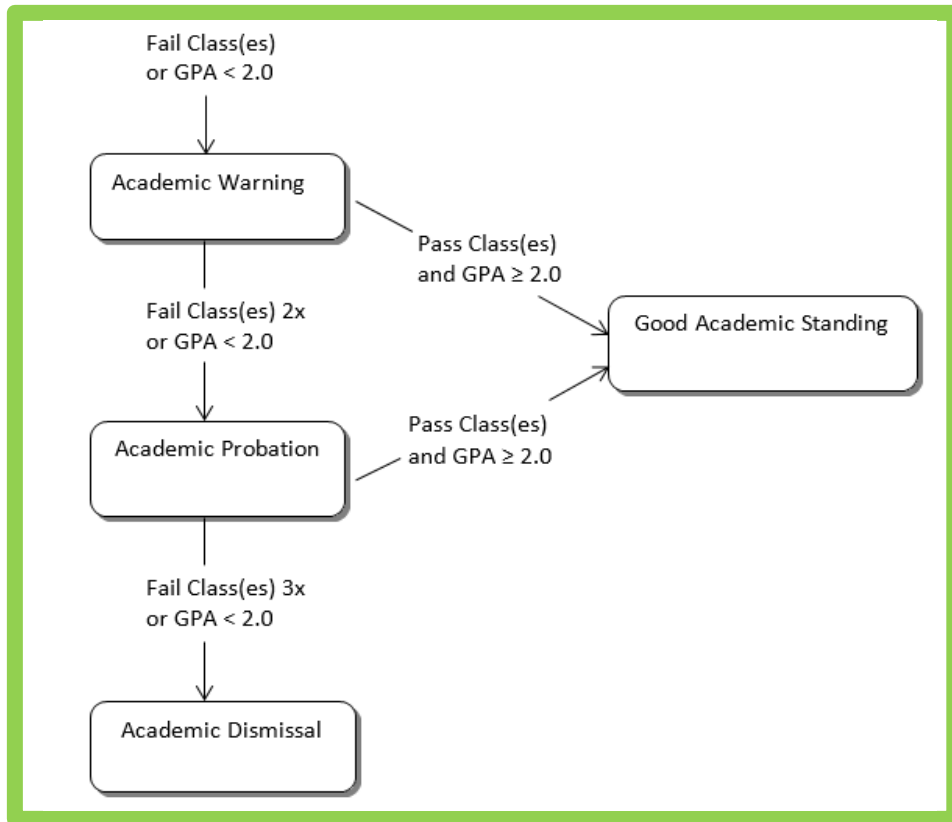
Fail Class(es) or GPA < 2.0

Academic Warning

Pass Class(es) and GPA ≥ 2.0

Good Academic Standing

Fail Class(es) 2x or GPA < 2.0

Academic Probation

Pass Class(es) and GPA ≥ 2.0

Fail Class(es) 3x or GPA < 2.0

Academic Dismissal